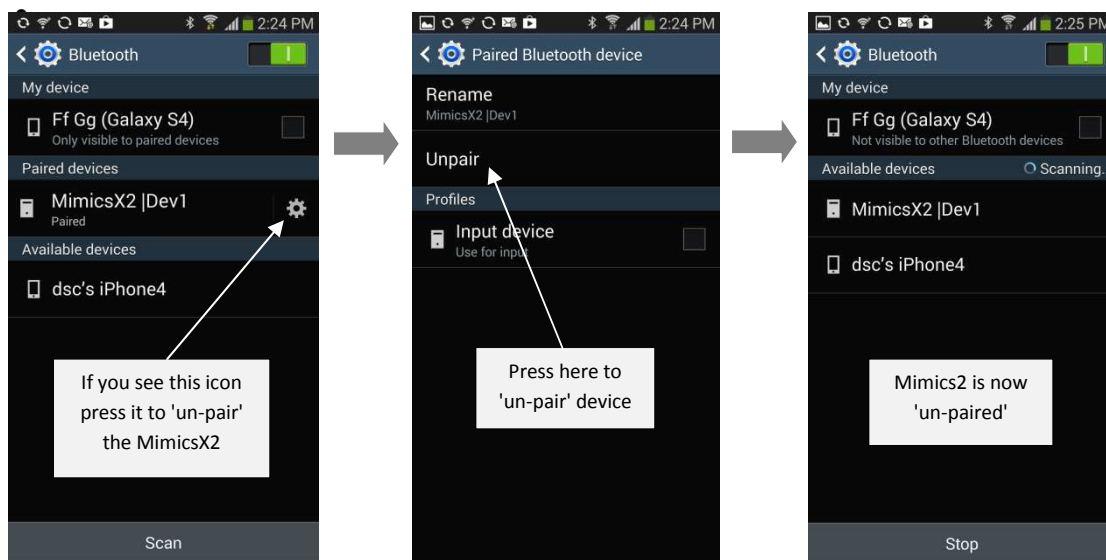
2:24 PM
Bluetooth
My device
Ff Gg (Galaxy S4)
Only visible to paired devices
Paired devices
MimicsX2 |Dev1
Paired
Available devices
dsc's iPhone4
If you see this icon press it to 'un-pair' the MimicsX2
Scan

2:24 PM
Paired Bluetooth device
Rename
MimicsX2 |Dev1
Unpair
Profiles
Input device
Use for input
Press here to 'un-pair' device

2:25 PM
Bluetooth
My device
Ff Gg (Galaxy S4)
Not visible to other Bluetooth devices
Available devices
Scanning.
MimicsX2 |Dev1
dsc's iPhone4
Mimics2 is now 'un-paired'
Stop